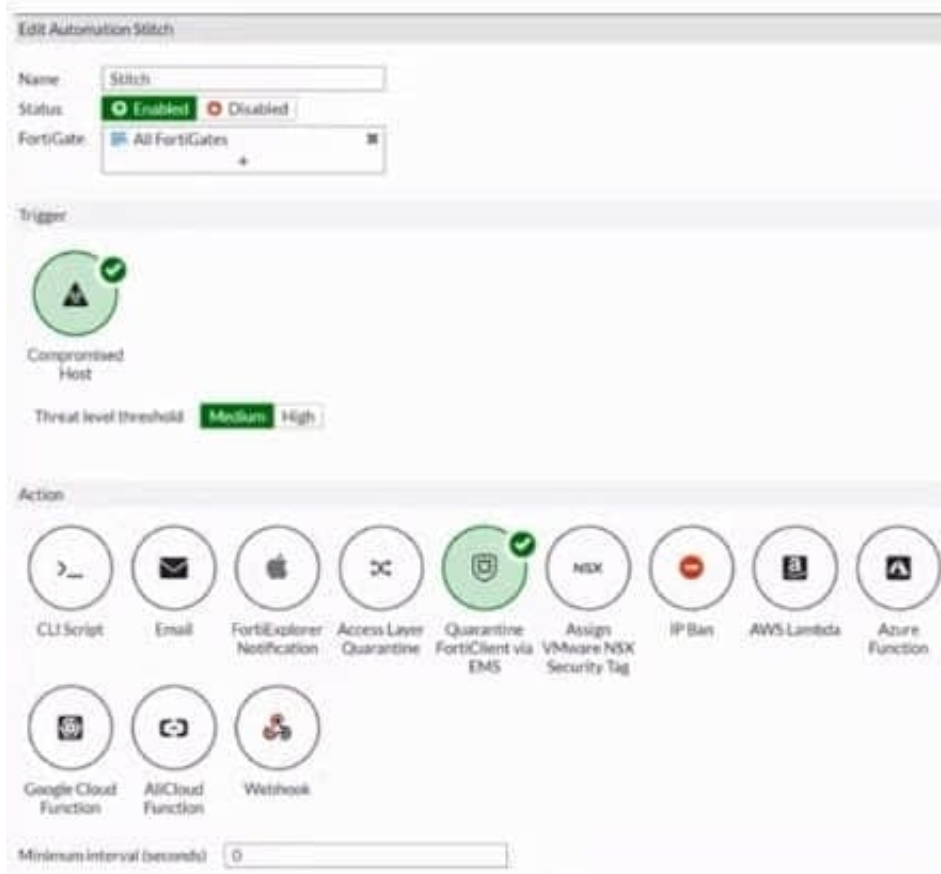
Edit Automation Stitch

Name Stitch
Status Enabled Disabled
FortiGate All FortiGates
+

Trigger

Compromised Host

Threat level threshold Medium High

Action

CLI Script
Email
FortiExplorer Notification
Access Layer Quarantine
Quarantine FortiClient via EMS
NSX
Assign VMware NSX Security Tag
IP Ban
AWS Lambda
Azure Function
Google Cloud Function
AliCloud Function
Webhook

Minimum interval (seconds) 0